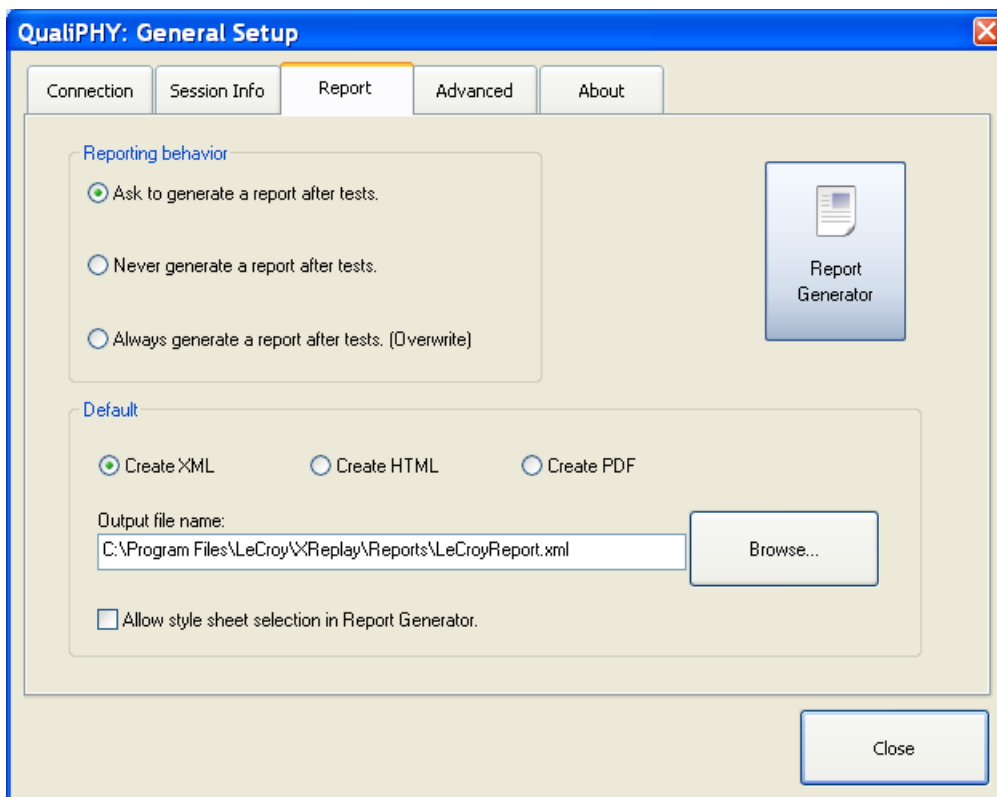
QualiPHY: General Setup

Connection
Session Info
Report
Advanced
About

Reporting behavior

Ask to generate a report after tests.

Never generate a report after tests.

Always generate a report after tests. (Overwrite)

Report Generator

Default

Create XML
Create HTML
Create PDF

Output file name:
C:\Program Files\LeCroy\XReplay\Reports\LeCroyReport.xml

Browse...

Allow style sheet selection in Report Generator.

Close